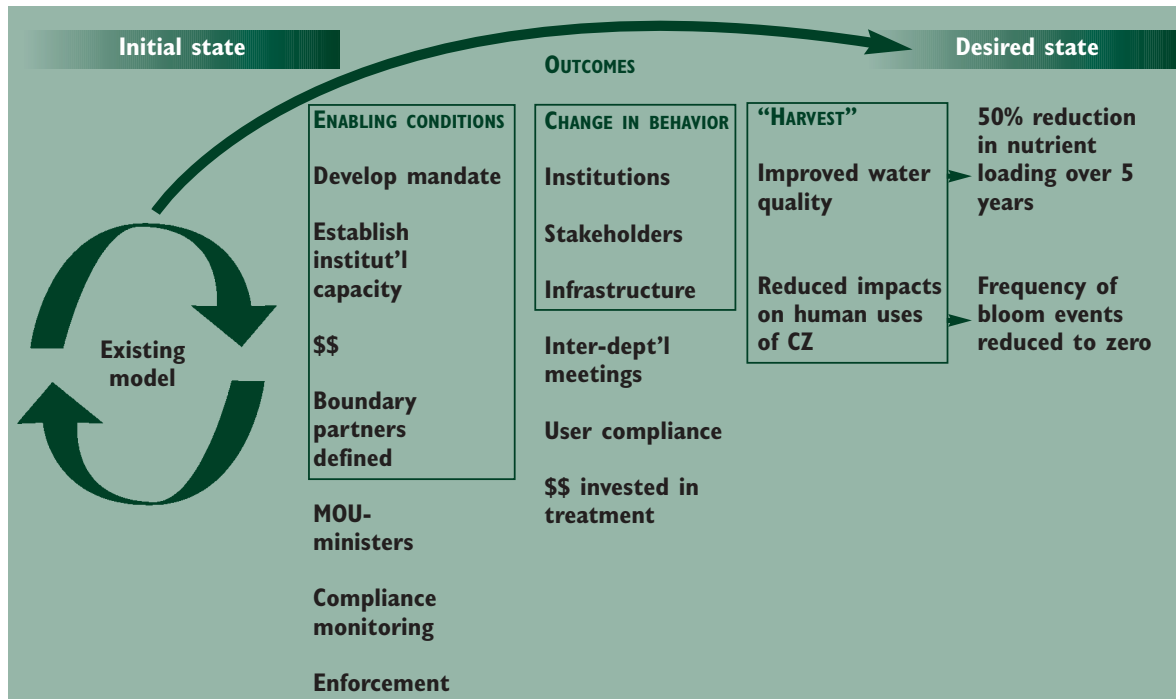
Initial state

Desired state

OUTCOMES

Existing model

ENABLING CONDITIONS

Develop mandate

Establish institut'l capacity

$$

Boundary partners defined

MOU-ministers

Compliance monitoring

Enforcement

CHANGE IN BEHAVIOR

Institutions

Stakeholders

Infrastructure

Inter-dept'l meetings

User compliance

$$ invested in treatment

"HARVEST"

Improved water quality

Reduced impacts on human uses of CZ

50% reduction in nutrient loading over 5 years

Frequency of bloom events reduced to zero